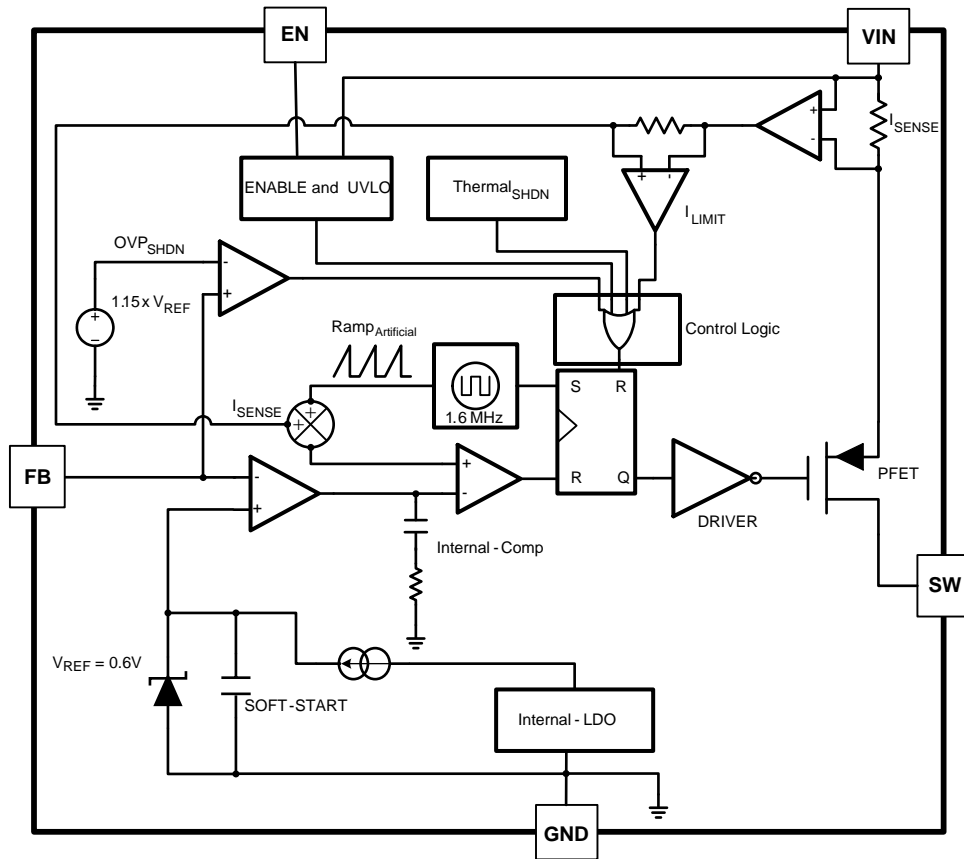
EN

VIN

$I_{SENSE}$

ENABLE and UVLO

$Thermal_{SHDN}$

$I_{LIMIT}$

$OVP_{SHDN}$

1.15 x $V_{REF}$

Control Logic

$Ramp_{Artificial}$

S R

1.6 MHz

$I_{SENSE}$

FB

R Q

PFET

DRIVER

Internal - Comp

SW

$V_{REF}$ = 0.6V

SOFT-START

Internal - LDO

GND